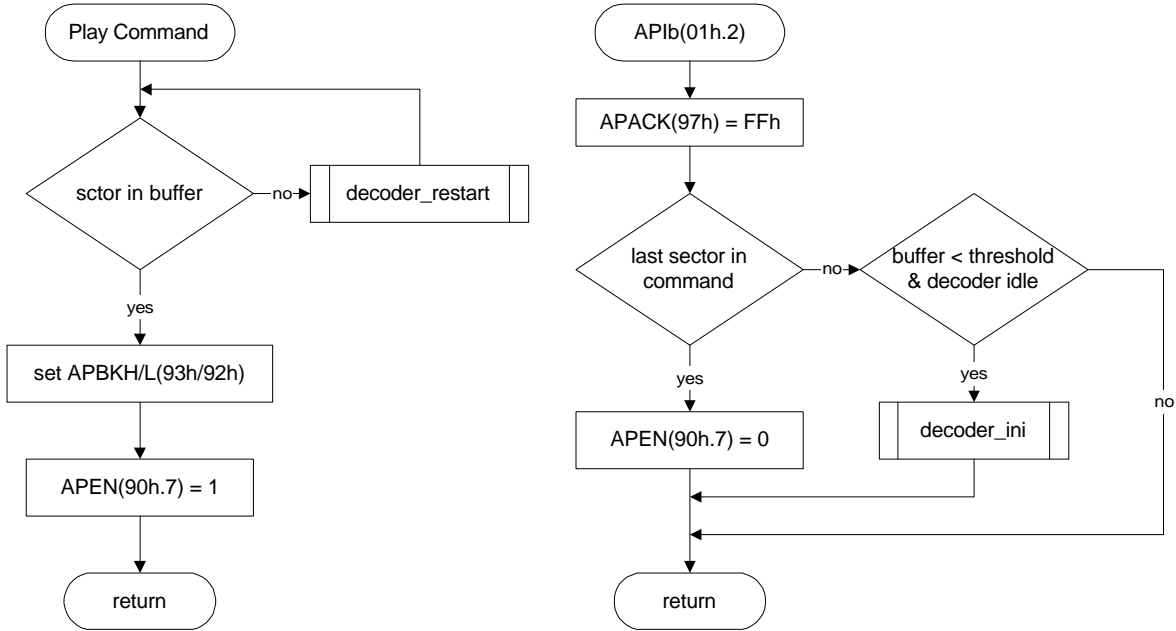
Play Command

sctor in buffer

no

decoder_restart

yes

set APBKH/L(93h/92h)

APEN(90h.7) = 1

return

APIb(01h.2)

APACK(97h) = FFh

last sector in command

no

buffer < threshold & decoder idle

yes

yes

no

APEN(90h.7) = 0

decoder_ini

return